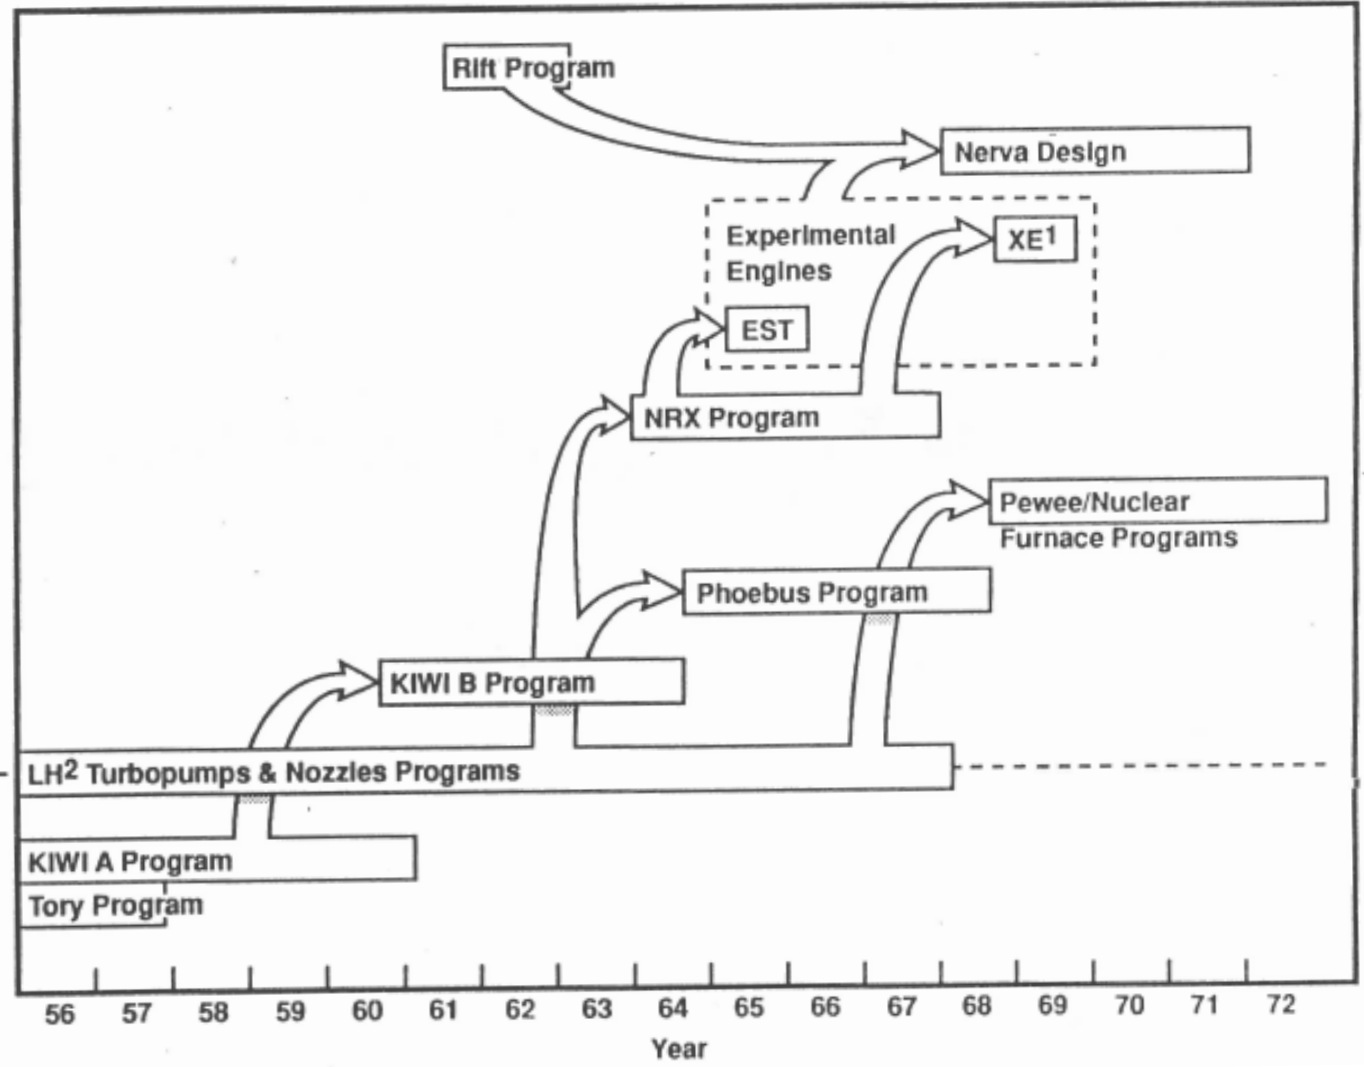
Rift Program

Nerva Design

Experimental Engines

XE$^1$

EST

NRX Program

Pewee/Nuclear Furnace Programs

Phoebus Program

KIWI B Program

LH$^2$ Turbopumps & Nozzles Programs

KIWI A Program

Tory Program

56 57 58 59 60 61 62 63 64 65 66 67 68 69 70 71 72

Year